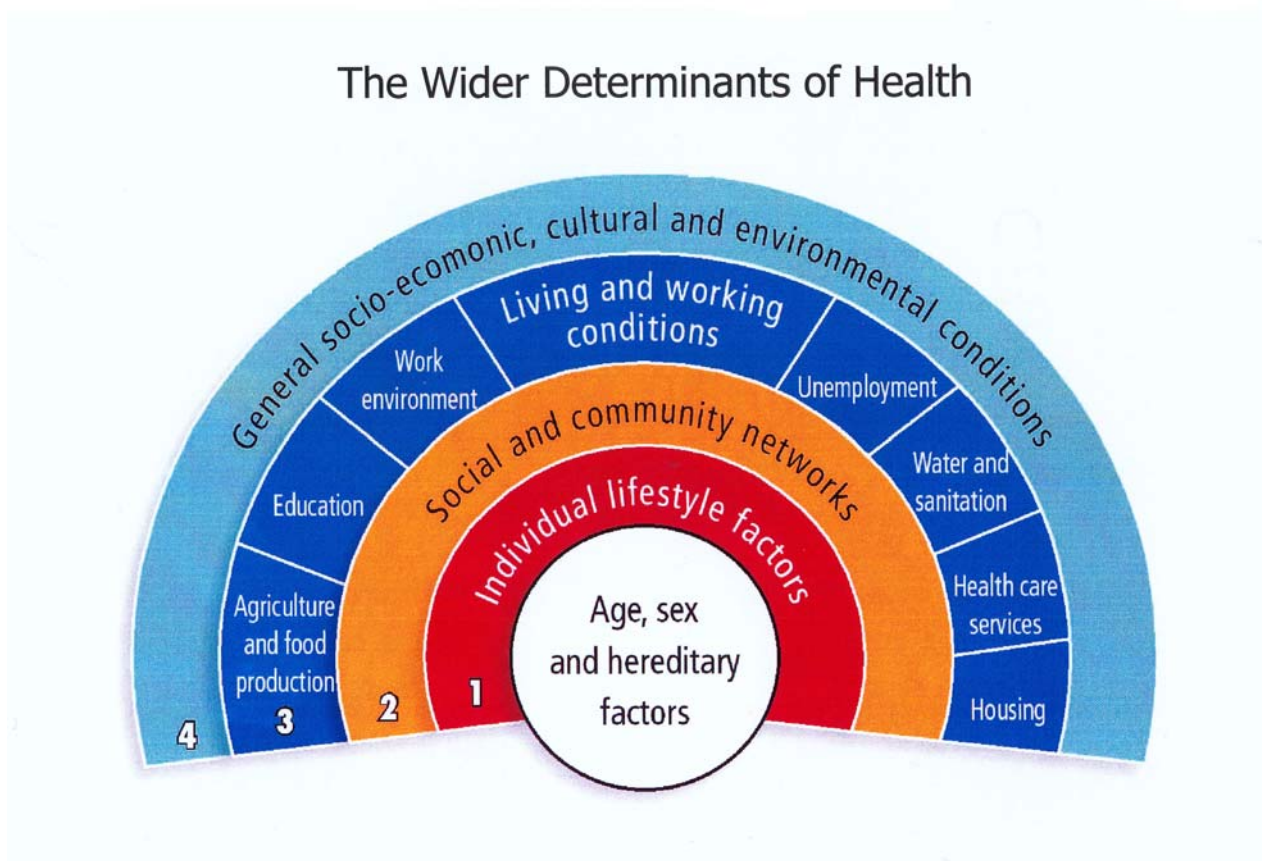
The Wider Determinants of Health

General socio-ecomonic, cultural and environmental conditions

Living and working conditions

Work environment

Unemployment

Education

Water and sanitation

Agriculture and food production

Health care services

Housing

Social and community networks

Individual lifestyle factors

Age, sex and hereditary factors

4

3

2

1